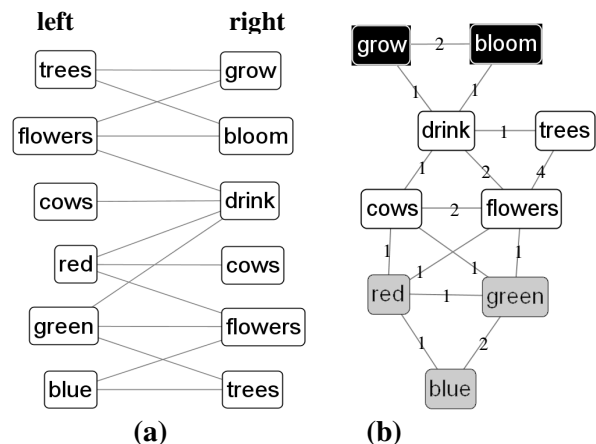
left

right

trees

grow

flowers

bloom

cows

drink

red

cows

green

flowers

blue

trees

(a)

grow

2

bloom

1

1

drink

1

trees

1

2

4

cows

2

flowers

1

1

1

1

red

1

green

1

2

blue

(b)